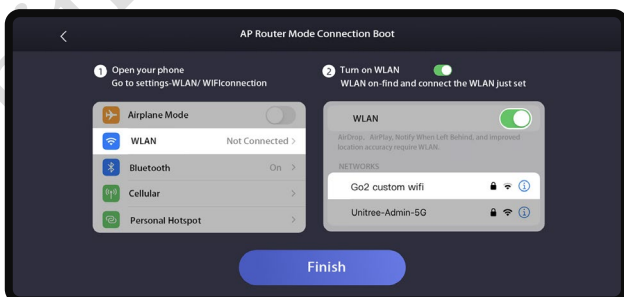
AP Router Mode Connection Boot

1 Open your phone
Go to settings-WLAN/ WIFIconnection

Airplane Mode
WLAN Not Connected >
Bluetooth On >
Cellular >
Personal Hotspot >

2 Turn on WLAN
WLAN on-find and connect the WLAN just set

WLAN
AirDrop, AirPlay, Notify When Left Behind, and improved location accuracy require WLAN.
NETWORKS
Go2 custom wifi
Unitree-Admin-5G

Finish